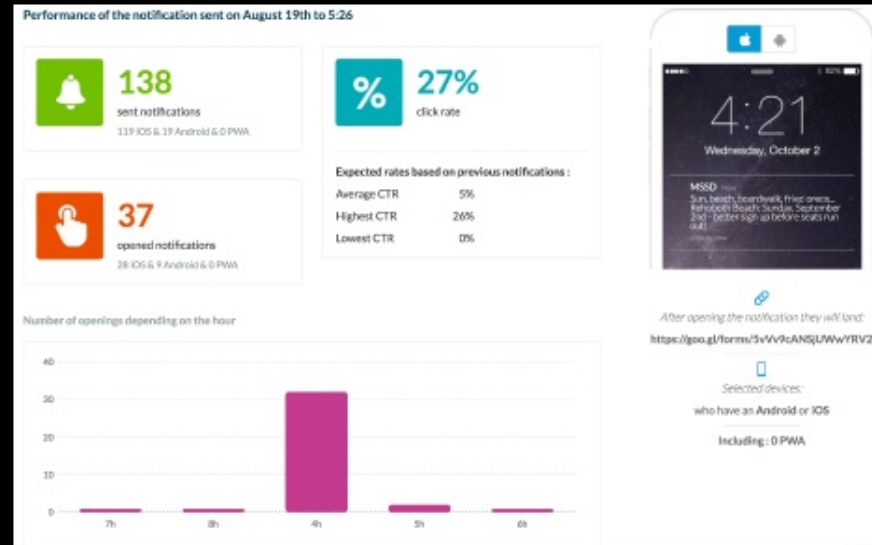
Performance of the notification sent on August 19th to 5:26

138
sent notifications
119 IOS & 19 Android & 0 PWA

27%
click rate

37
opened notifications
28 IOS & 9 Android & 0 PWA

Expected rates based on previous notifications :

| | |
|---|---|
| Average CTR | 5% |
| Highest CTR | 26% |
| Lowest CTR | 0% |

4:21
Wednesday, October 2

MSSD now
Sun, beach, boardwalk, fries! oreos... Rehoboth Beach: Sunday, September 2nd - better sign up before seats run out!

Number of openings depending on the hour

40
30
20
10
0
7h
8h
4h
5h
6h

After opening the notification they will land:
https://goo.gl/forms/5vVv9cANSjUWwYRV2

Selected devices:
who have an Android or IOS

Including : 0 PWA